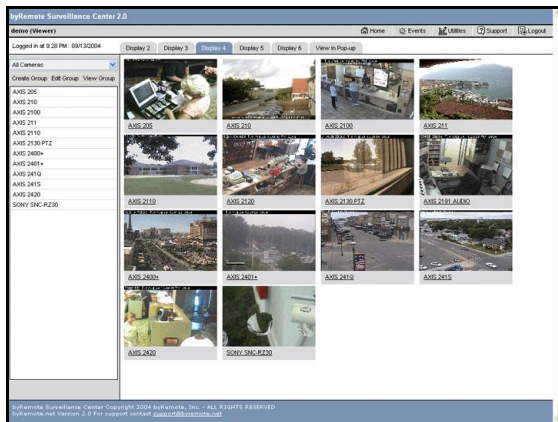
byRemote Surveillance Center 2.0

demo (Viewer)

Home Events Utilities Support Logout

Logged in at 9:28 PM : 09/13/2004

Display 2 Display 3 Display 4 Display 5 Display 6 View in Pop-up

All Cameras

Create Group Edit Group View Group

AXIS 205
AXIS 210
AXIS 2100
AXIS 211
AXIS 2110
AXIS 2130 PTZ
AXIS 2400+
AXIS 2401+
AXIS 241Q
AXIS 241S
AXIS 2420
SONY SNC-RZ30

AXIS 205
AXIS 210
AXIS 2100
AXIS 211
AXIS 2110
AXIS 2120
AXIS 2130 PTZ
AXIS 2191 AUDIO
AXIS 2400+
AXIS 2401+
AXIS 241Q
AXIS 241S
AXIS 2420
SONY SNC-RZ30

byRemote Surveillance Center Copyright 2004 byRemote, Inc. - ALL RIGHTS RESERVED
byRemote.net Version 2.0 For support contact support@byremote.net